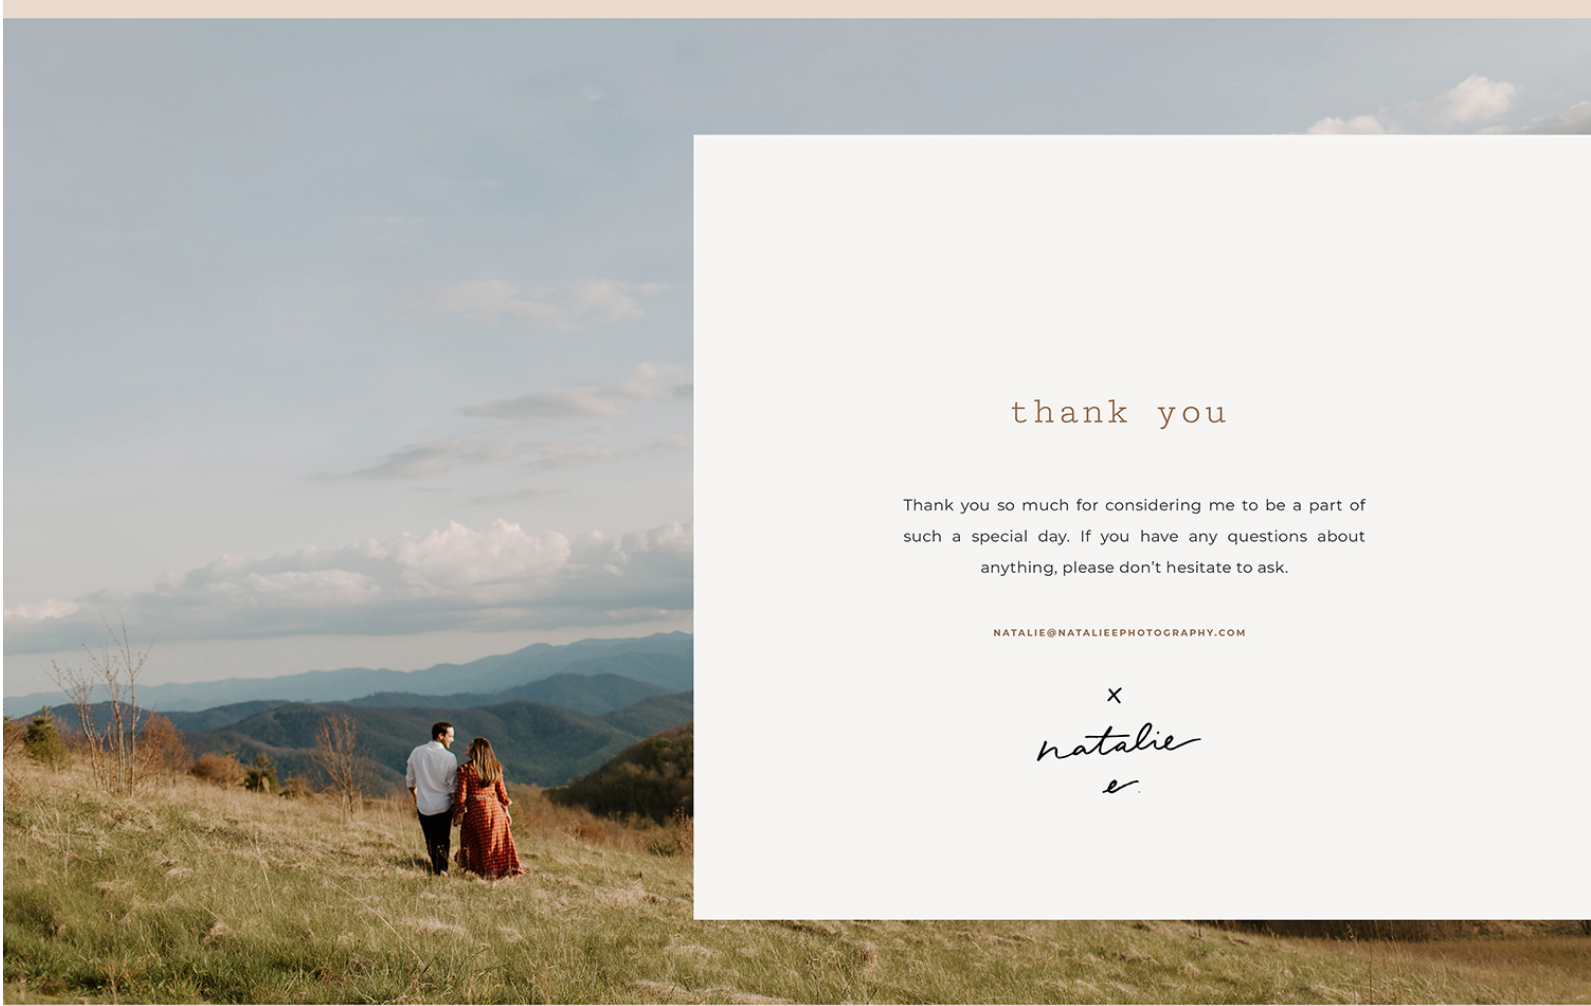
thank you

Thank you so much for considering me to be a part of such a special day. If you have any questions about anything, please don't hesitate to ask.

NATALIE@NATALIEEPHOTOGRAPHY.COM

x
natalie
e.